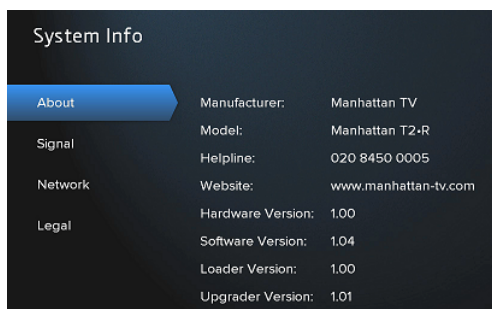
System Info

About
Signal
Network
Legal

| | |
|---|---|
| Manufacturer: | Manhattan TV |
| Model: | Manhattan T2-R |
| Helpline: | 020 8450 0005 |
| Website: | www.manhattan-tv.com |
| Hardware Version: | 1.00 |
| Software Version: | 1.04 |
| Loader Version: | 1.00 |
| Upgrader Version: | 1.01 |